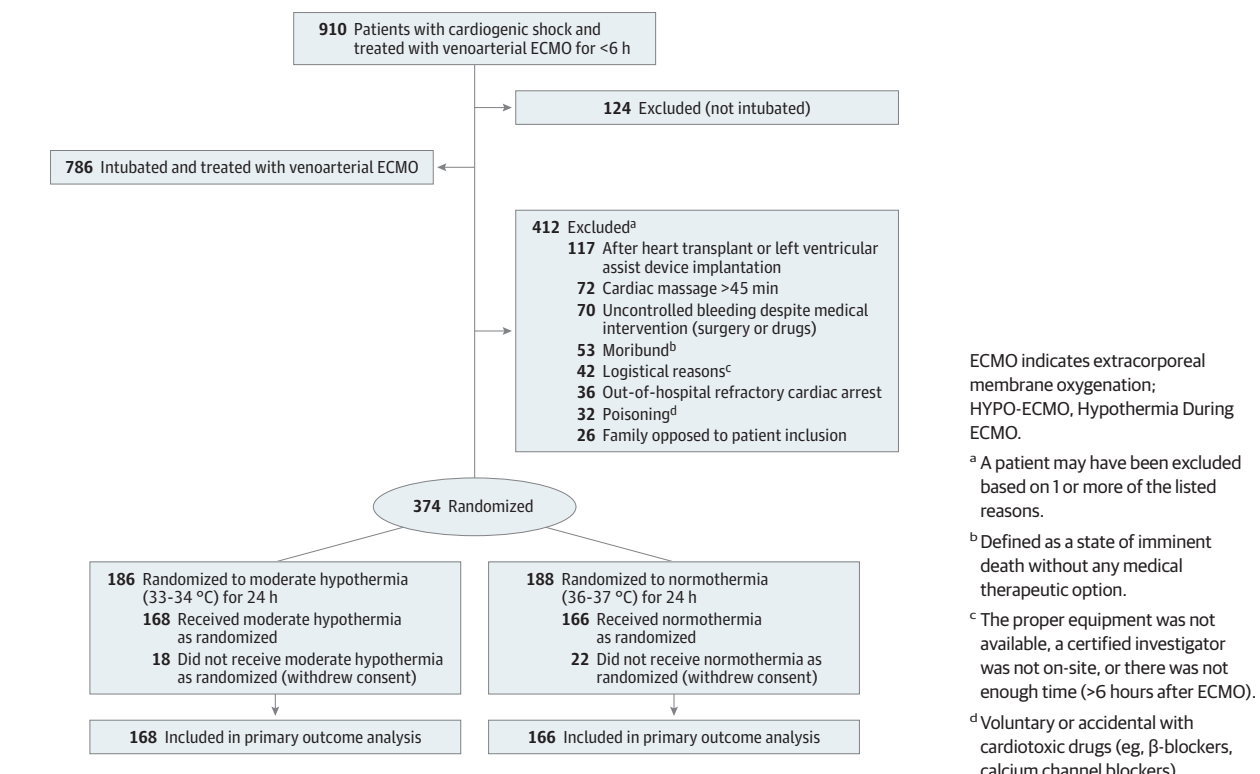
**910** Patients with cardiogenic shock and treated with venoarterial ECMO for <6 h

**124** Excluded (not intubated)

**786** Intubated and treated with venoarterial ECMO

**412** Excluded$^{a}$
**117** After heart transplant or left ventricular assist device implantation
**72** Cardiac massage >45 min
**70** Uncontrolled bleeding despite medical intervention (surgery or drugs)
**53** Moribund$^{b}$
**42** Logistical reasons$^{c}$
**36** Out-of-hospital refractory cardiac arrest
**32** Poisoning$^{d}$
**26** Family opposed to patient inclusion

**374** Randomized

**186** Randomized to moderate hypothermia (33-34 °C) for 24 h
**168** Received moderate hypothermia as randomized
**18** Did not receive moderate hypothermia as randomized (withdrew consent)

**188** Randomized to normothermia (36-37 °C) for 24 h
**166** Received normothermia as randomized
**22** Did not receive normothermia as randomized (withdrew consent)

**168** Included in primary outcome analysis

**166** Included in primary outcome analysis

ECMO indicates extracorporeal membrane oxygenation; HYPO-ECMO, Hypothermia During ECMO.

$^{a}$ A patient may have been excluded based on 1 or more of the listed reasons.

$^{b}$ Defined as a state of imminent death without any medical therapeutic option.

$^{c}$ The proper equipment was not available, a certified investigator was not on-site, or there was not enough time (>6 hours after ECMO).

$^{d}$ Voluntary or accidental with cardiotoxic drugs (eg, β-blockers, calcium channel blockers).